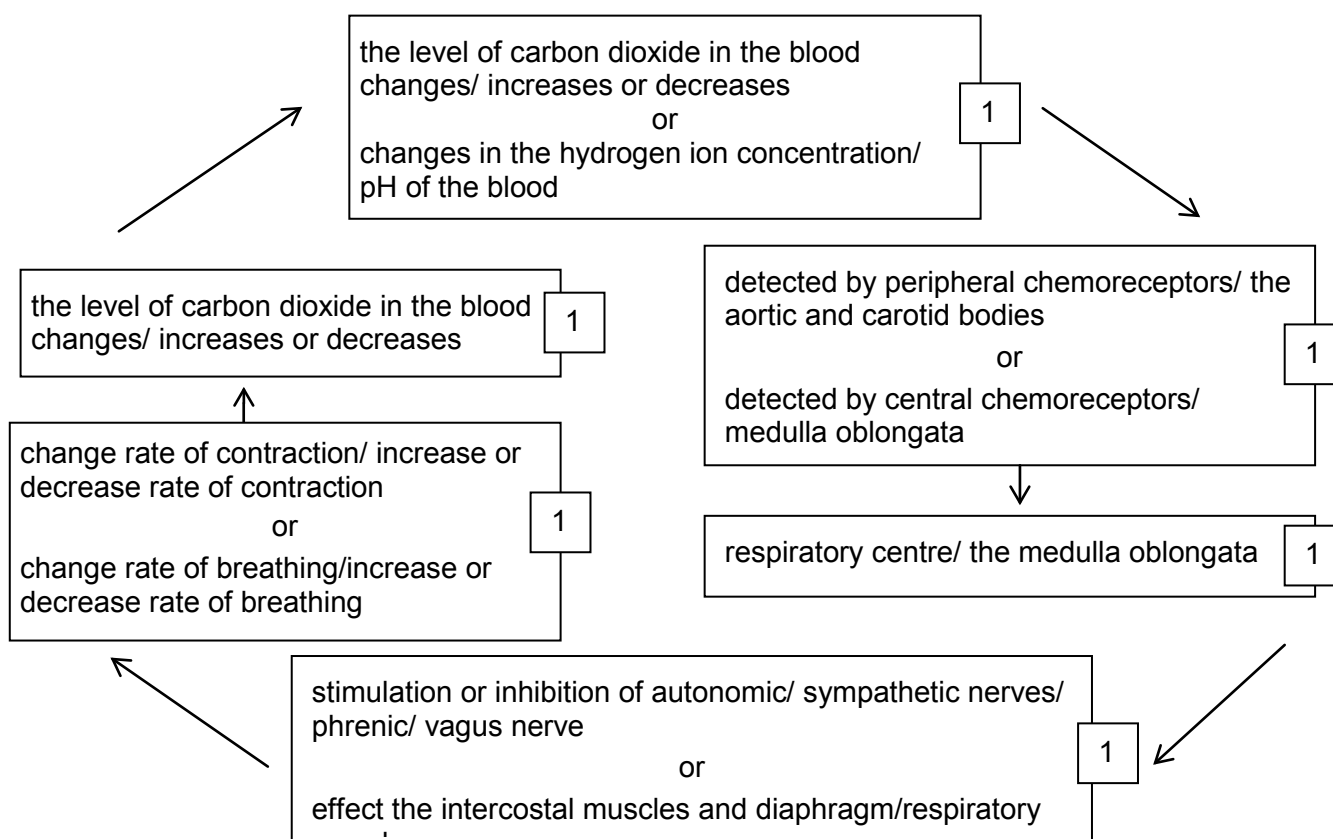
the level of carbon dioxide in the blood changes/ increases or decreases
or
changes in the hydrogen ion concentration/ pH of the blood

1

detected by peripheral chemoreceptors/ the aortic and carotid bodies
or
detected by central chemoreceptors/ medulla oblongata

1

respiratory centre/ the medulla oblongata

1

stimulation or inhibition of autonomic/ sympathetic nerves/ phrenic/ vagus nerve
or
effect the intercostal muscles and diaphragm/respiratory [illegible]

1

change rate of contraction/ increase or decrease rate of contraction
or
change rate of breathing/increase or decrease rate of breathing

1

the level of carbon dioxide in the blood changes/ increases or decreases

1